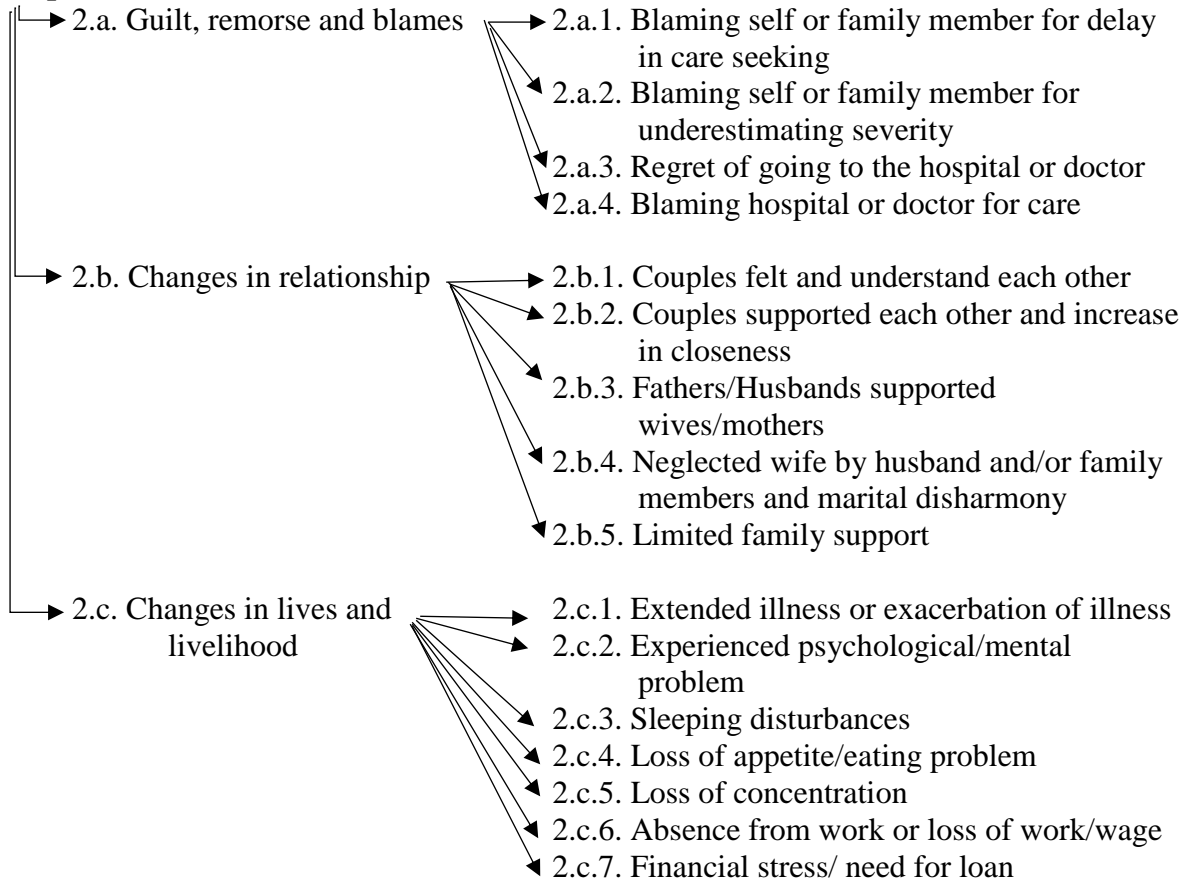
2.a. Guilt, remorse and blames

2.a.1. Blaming self or family member for delay in care seeking

2.a.2. Blaming self or family member for underestimating severity

2.a.3. Regret of going to the hospital or doctor

2.a.4. Blaming hospital or doctor for care

2.b. Changes in relationship

2.b.1. Couples felt and understand each other

2.b.2. Couples supported each other and increase in closeness

2.b.3. Fathers/Husbands supported wives/mothers

2.b.4. Neglected wife by husband and/or family members and marital disharmony

2.b.5. Limited family support

2.c. Changes in lives and livelihood

2.c.1. Extended illness or exacerbation of illness

2.c.2. Experienced psychological/mental problem

2.c.3. Sleeping disturbances

2.c.4. Loss of appetite/eating problem

2.c.5. Loss of concentration

2.c.6. Absence from work or loss of work/wage

2.c.7. Financial stress/ need for loan